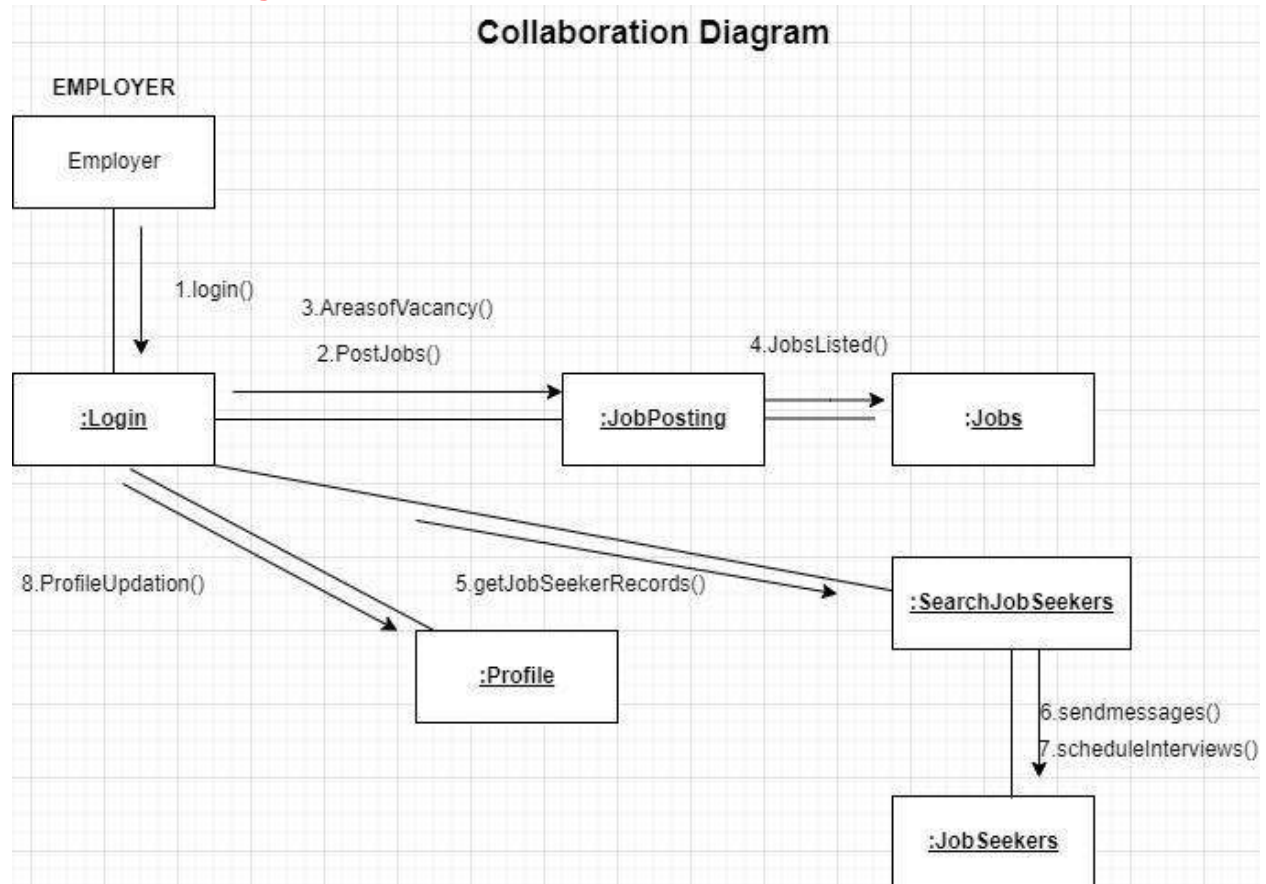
Collaboration Diagram

EMPLOYER

Employer

1.login()

3.AreasofVacancy()

2.PostJobs()

4.JobsListed()

:Login

:JobPosting

:Jobs

8.ProfileUpdation()

5.getJobSeekerRecords()

:SearchJobSeekers

:Profile

6.sendmessages()

7.scheduleInterviews()

:JobSeekers